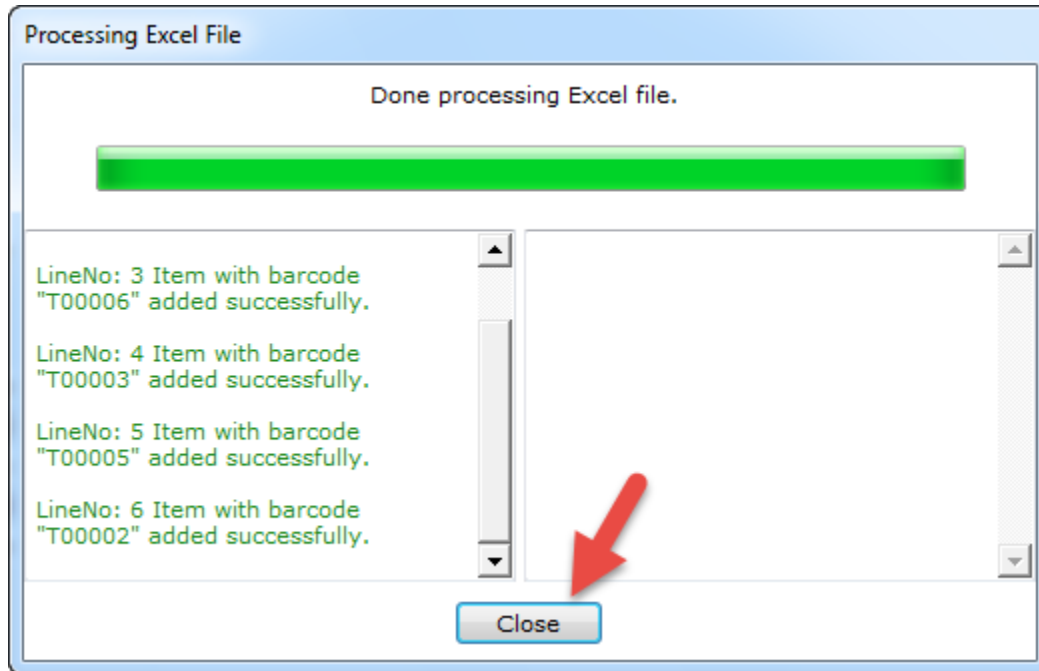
Processing Excel File

Done processing Excel file.

LineNo: 3 Item with barcode "T00006" added successfully.

LineNo: 4 Item with barcode "T00003" added successfully.

LineNo: 5 Item with barcode "T00005" added successfully.

LineNo: 6 Item with barcode "T00002" added successfully.

Close